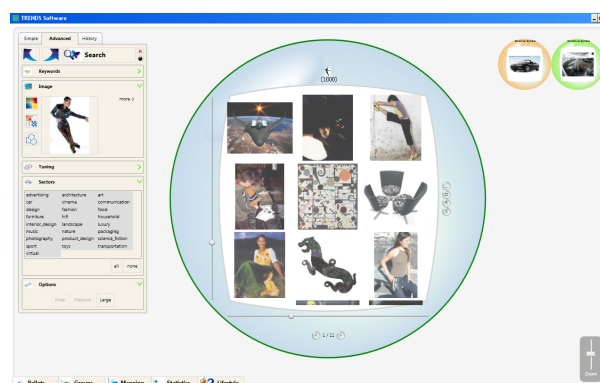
TRENDS Software

Simple Advanced History

Search

Keywords

Image

more >

Tuning

Sectors

| advertising | architecture | art |
|---|---|---|
| car | cinema | communication |
| design | fashion | food |
| furniture | hifi | household |
| interior_design | landscape | luxury |
| music | nature | packaging |
| photography | product_design | science_fiction |
| sport | toys | transportation |
| virtual | | |

all none

Options

Small Medium Large

(1000)

1 / 11

Zoom

Bullets Groups Mapping Statistics Lifestyle